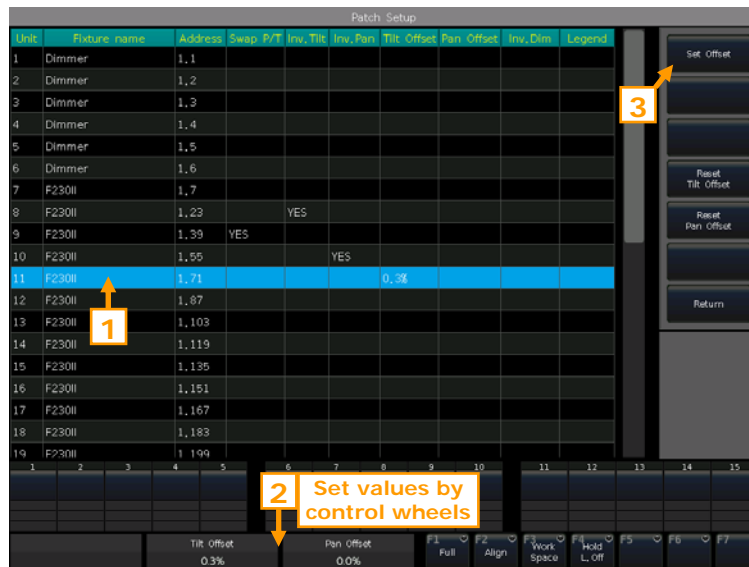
Patch Setup

| Unit | Fixture name | Address | Swap P/T | Inv.Tilt | Inv.Pan | Tilt Offset | Pan Offset | Inv.Dim | Legend |
|---|---|---|---|---|---|---|---|---|---|
| 1 | Dimmer | 1.1 | | | | | | | |
| 2 | Dimmer | 1.2 | | | | | | | |
| 3 | Dimmer | 1.3 | | | | | | | |
| 4 | Dimmer | 1.4 | | | | | | | |
| 5 | Dimmer | 1.5 | | | | | | | |
| 6 | Dimmer | 1.6 | | | | | | | |
| 7 | F230II | 1.7 | | | | | | | |
| 8 | F230II | 1.23 | | YES | | | | | |
| 9 | F230II | 1.39 | YES | | | | | | |
| 10 | F230II | 1.55 | | | YES | | | | |
| 11 | F230II | 1.71 | | | | 0.3% | | | |
| 12 | F230II | 1.87 | | | | | | | |
| 13 | F230II | 1.103 | | | | | | | |
| 14 | F230II | 1.119 | | | | | | | |
| 15 | F230II | 1.135 | | | | | | | |
| 16 | F230II | 1.151 | | | | | | | |
| 17 | F230II | 1.167 | | | | | | | |
| 18 | F230II | 1.183 | | | | | | | |
| 19 | F230II | 1.199 | | | | | | | |

Set Offset

Reset Tilt Offset

Reset Pan Offset

Return

1

3

2 Set values by control wheels

1 2 3 4 5 6 7 8 9 10 11 12 13 14 15

Tilt Offset 0.3%

Pan Offset 0.0%

F1 Full

F2 Align

F3 Work Space

F4 Hold L. Off

F5

F6

F7